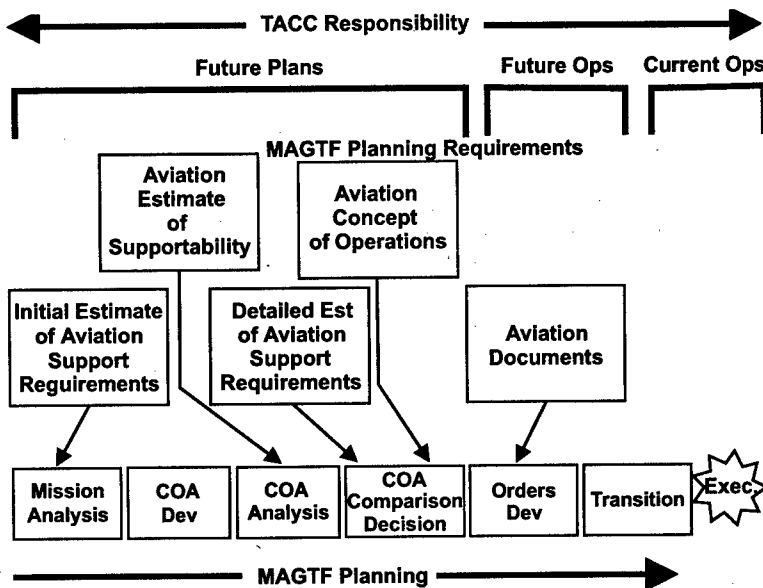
TACC Responsibility

Future Plans

Future Ops

Current Ops

MAGTF Planning Requirements

Aviation Estimate of Supportability

Aviation Concept of Operations

Initial Estimate of Aviation Support Requirements

Detailed Est of Aviation Support Requirements

Aviation Documents

Mission Analysis

COA Dev

COA Analysis

COA Comparison Decision

Orders Dev

Transition

Exec

MAGTF Planning